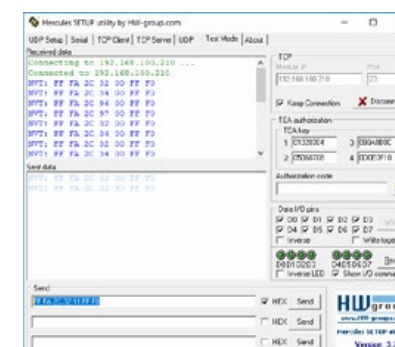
Hercules SETUP utility by HW-group.com

UDP Setup | Serial | TCP Client | TCP Server | UDP | Test Mode | About

Received data

Connecting to 192.168.100.210 ...
Connected to 192.168.100.210
NVT: FF FA 2C 32 00 FF F0
NVT: FF FA 2C 32 00 FF F0
NVT: FF FA 2C 34 00 FF F0
NVT: FF FA 2C 32 00 FF F0
NVT: FF FA 2C 37 00 FF F0
NVT: FF FA 2C 32 00 FF F0
NVT: FF FA 2C 34 00 FF F0
NVT: FF FA 2C 32 00 FF F0
NVT: FF FA 2C 34 00 FF F0

Sent data

NVT: FF FA 2C 32 30 FF F0
NVT: FF FA 2C 32 30 FF F0

TCP
Module IP
192.168.100.210
Port
23

Keep Connection
Disconn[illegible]

TEA authorization
TEA key
1 01020304
2 05060708
3 090A0B0C
4 0D0E0F10

Authorization code

Data I/O pins
D0 D1 D2 D3
D4 D5 D6 D7
Inverse
Write toge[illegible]

00010203
04050607
Inverse LED
Show I/O comma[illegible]

Send

FF FA 2C 32 31 FF F0
HEX Send
HEX Send
HEX Send

HW group
www.HW-group.com
Hercules SETUP ut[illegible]
Version 3.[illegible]